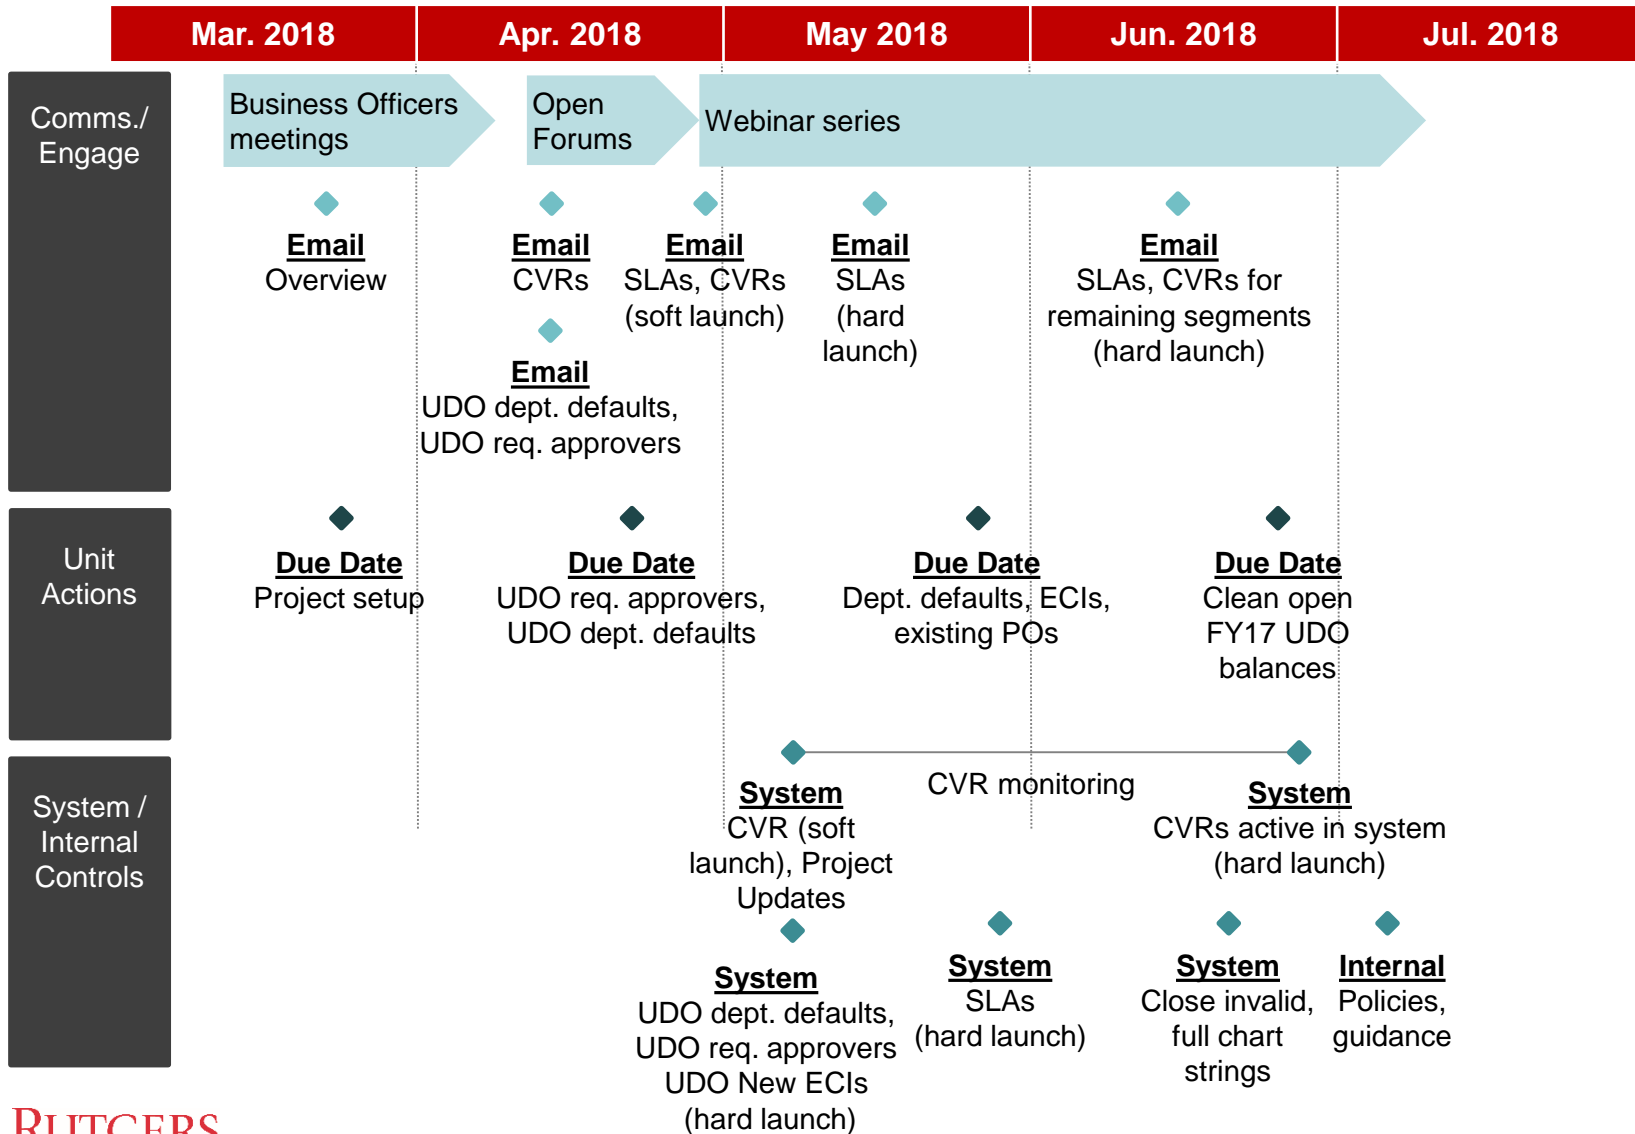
Mar. 2018 | Apr. 2018 | May 2018 | Jun. 2018 | Jul. 2018

Comms./ Engage

Business Officers meetings

Open Forums

Webinar series

Email
Overview

Email
CVRs

Email
SLAs, CVRs (soft launch)

Email
SLAs (hard launch)

Email
SLAs, CVRs for remaining segments (hard launch)

Email
UDO dept. defaults, UDO req. approvers

Unit Actions

Due Date
Project setup

Due Date
UDO req. approvers, UDO dept. defaults

Due Date
Dept. defaults, ECIs, existing POs

Due Date
Clean open FY17 UDO balances

System / Internal Controls

System
CVR (soft launch), Project Updates

CVR monitoring

System
CVRs active in system (hard launch)

System
UDO dept. defaults, UDO req. approvers UDO New ECIs (hard launch)

System
SLAs (hard launch)

System
Close invalid, full chart strings

Internal
Policies, guidance

RUTGERS